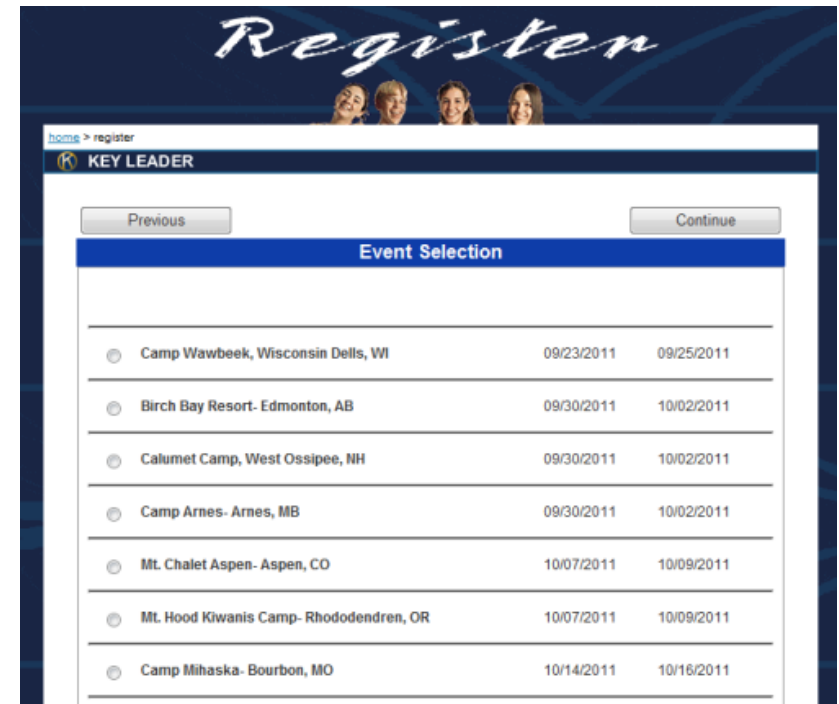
Register

home > register

K KEY LEADER

Previous

Continue

Event Selection

| | | | |
|---|---|---|---|
| ○ | Camp Wawbeek, Wisconsin Dells, WI | 09/23/2011 | 09/25/2011 |
| ○ | Birch Bay Resort- Edmonton, AB | 09/30/2011 | 10/02/2011 |
| ○ | Calumet Camp, West Ossipee, NH | 09/30/2011 | 10/02/2011 |
| ○ | Camp Arnes- Arnes, MB | 09/30/2011 | 10/02/2011 |
| ○ | Mt. Chalet Aspen- Aspen, CO | 10/07/2011 | 10/09/2011 |
| ○ | Mt. Hood Kiwanis Camp- Rhododendren, OR | 10/07/2011 | 10/09/2011 |
| ○ | Camp Mihaska- Bourbon, MO | 10/14/2011 | 10/16/2011 |